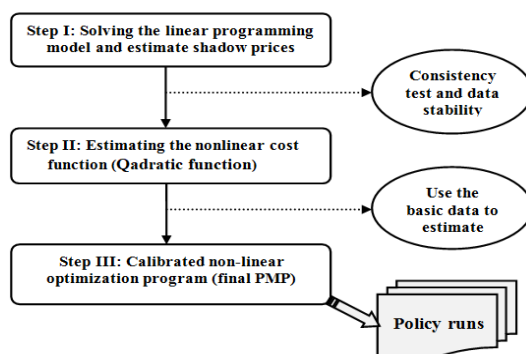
Step I: Solving the linear programming model and estimate shadow prices

Consistency test and data stability

Step II: Estimating the nonlinear cost function (Qadratic function)

Use the basic data to estimate

Step III: Calibrated non-linear optimization program (final PMP)

Policy runs